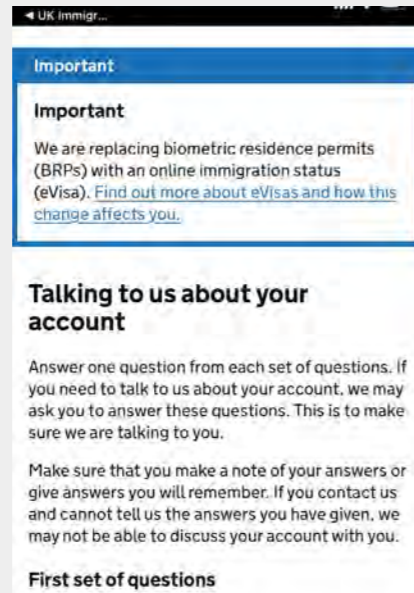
◀ UK Immigr...

Important

Important

We are replacing biometric residence permits (BRPs) with an online immigration status (eVisa). Find out more about eVisas and how this change affects you.

Talking to us about your account

Answer one question from each set of questions. If you need to talk to us about your account, we may ask you to answer these questions. This is to make sure we are talking to you.

Make sure that you make a note of your answers or give answers you will remember. If you contact us and cannot tell us the answers you have given, we may not be able to discuss your account with you.

First set of questions